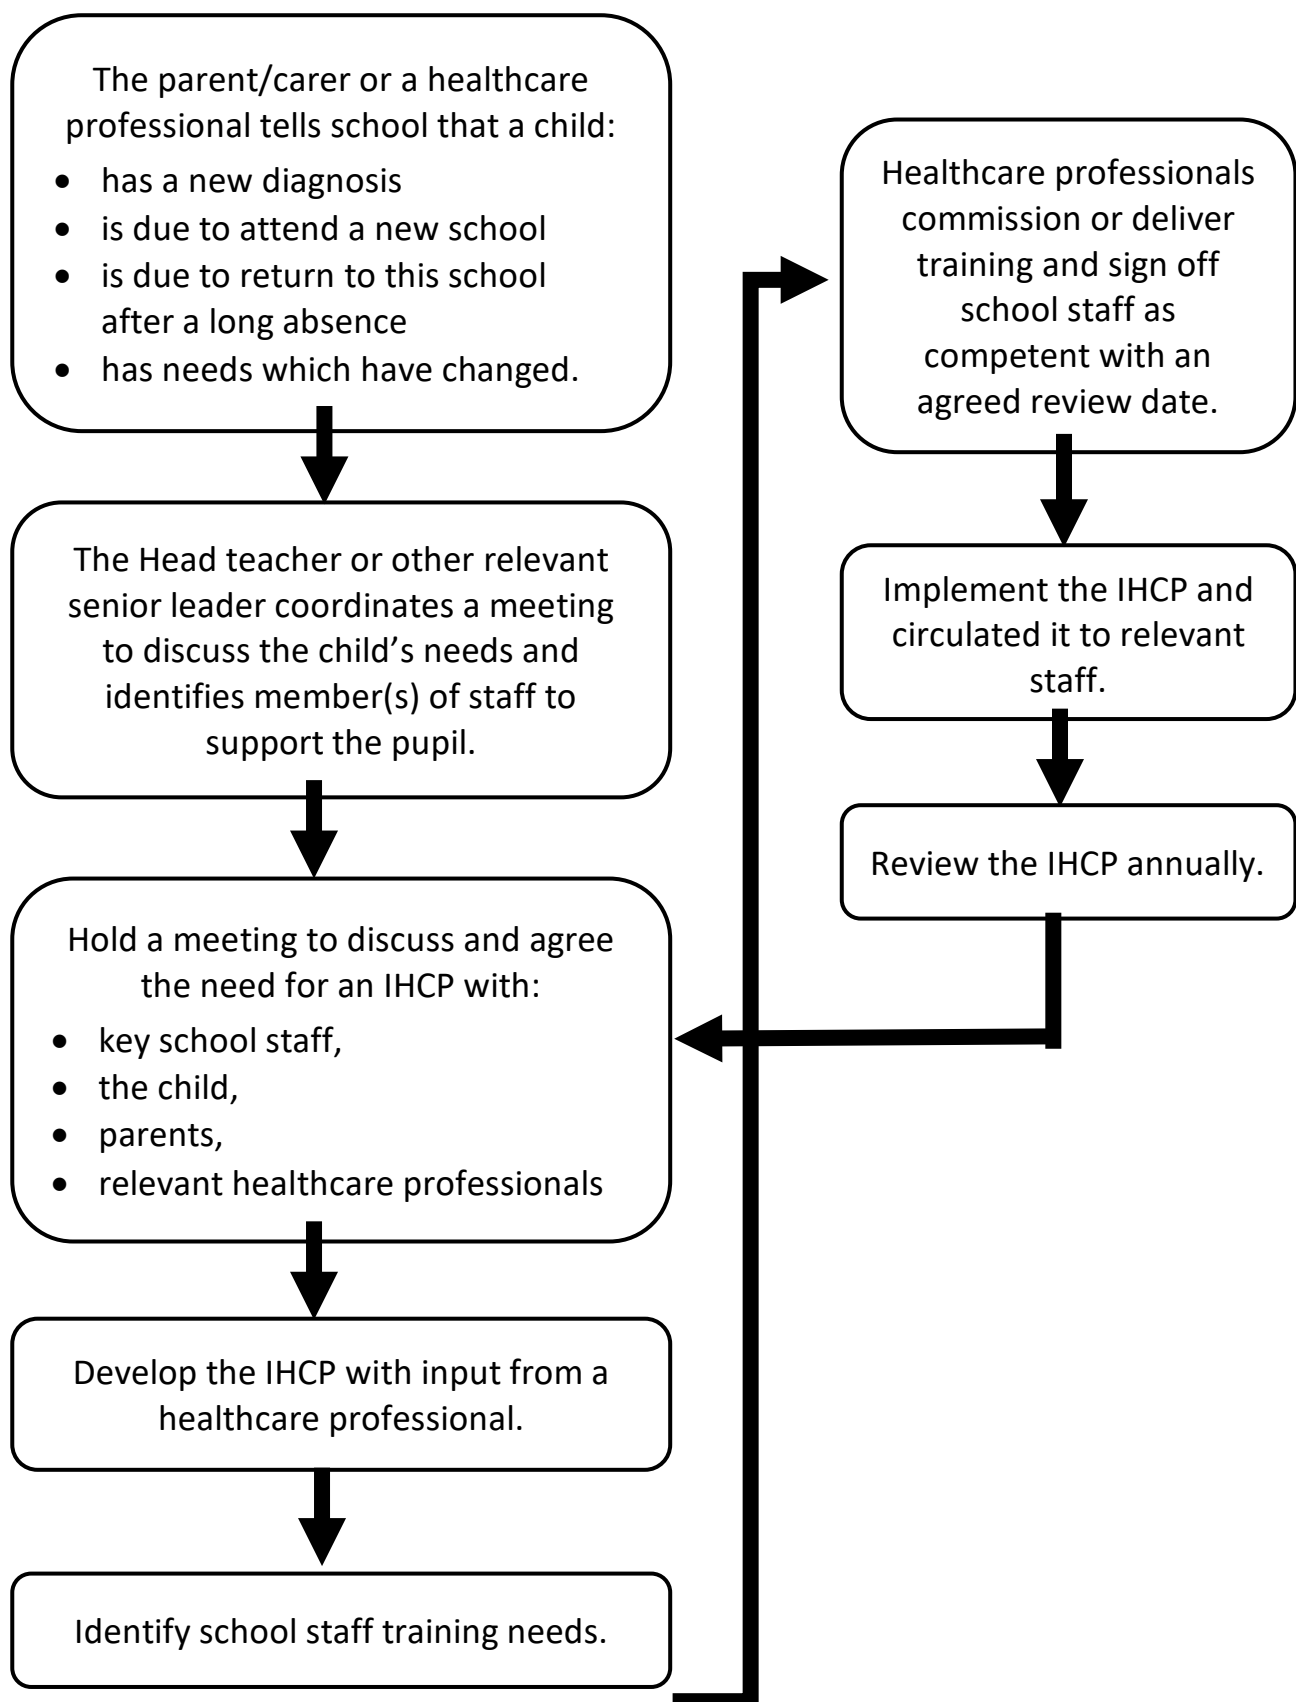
The parent/carer or a healthcare professional tells school that a child:

- has a new diagnosis
- is due to attend a new school
- is due to return to this school after a long absence
- has needs which have changed.

The Head teacher or other relevant senior leader coordinates a meeting to discuss the child's needs and identifies member(s) of staff to support the pupil.

Hold a meeting to discuss and agree the need for an IHCP with:

- key school staff,
- the child,
- parents,
- relevant healthcare professionals

Develop the IHCP with input from a healthcare professional.

Identify school staff training needs.

Healthcare professionals commission or deliver training and sign off school staff as competent with an agreed review date.

Implement the IHCP and circulated it to relevant staff.

Review the IHCP annually.